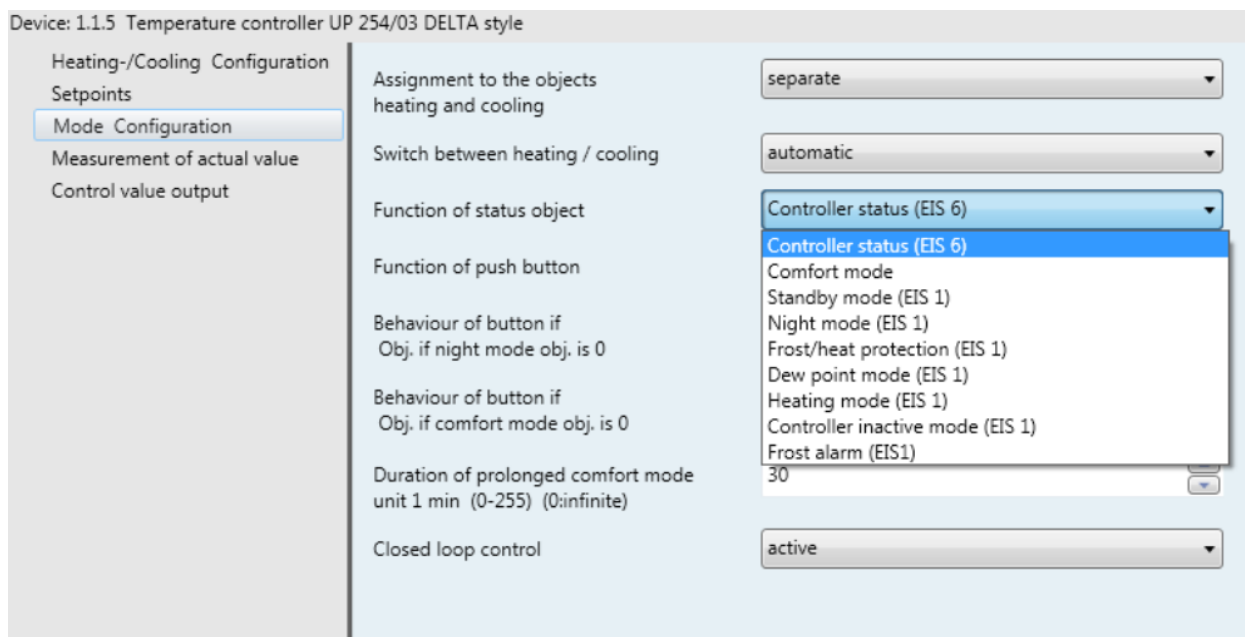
Device: 1.1.5 Temperature controller UP 254/03 DELTA style

Heating-/Cooling Configuration
Setpoints
Mode Configuration
Measurement of actual value
Control value output

Assignment to the objects heating and cooling
separate

Switch between heating / cooling
automatic

Function of status object
Controller status (EIS 6)

Controller status (EIS 6)
Comfort mode
Standby mode (EIS 1)
Night mode (EIS 1)
Frost/heat protection (EIS 1)
Dew point mode (EIS 1)
Heating mode (EIS 1)
Controller inactive mode (EIS 1)
Frost alarm (EIS1)

Function of push button

Behaviour of button if
Obj. if night mode obj. is 0

Behaviour of button if
Obj. if comfort mode obj. is 0

Duration of prolonged comfort mode unit 1 min (0-255) (0:infinite)
30

Closed loop control
active